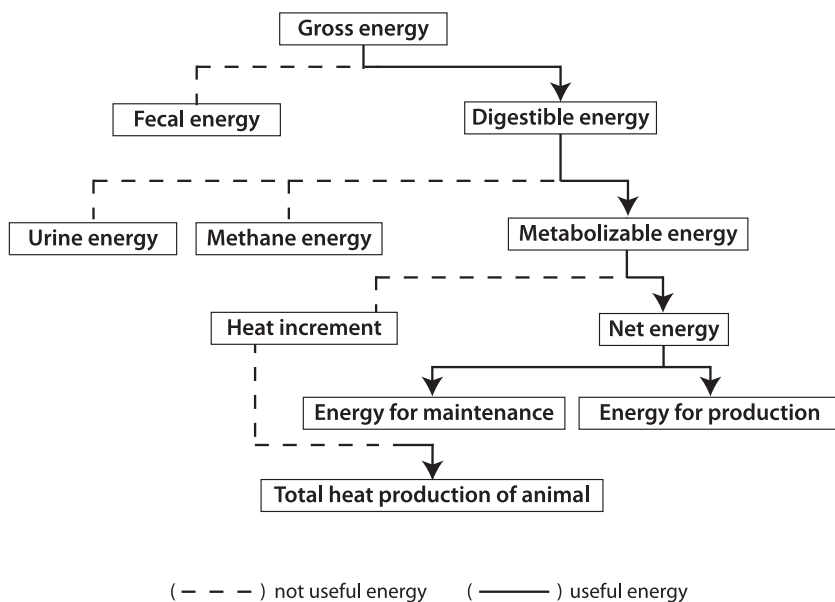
Gross energy

Fecal energy

Digestible energy

Urine energy

Methane energy

Metabolizable energy

Heat increment

Net energy

Energy for maintenance

Energy for production

Total heat production of animal

( – – – ) not useful energy ( ——— ) useful energy